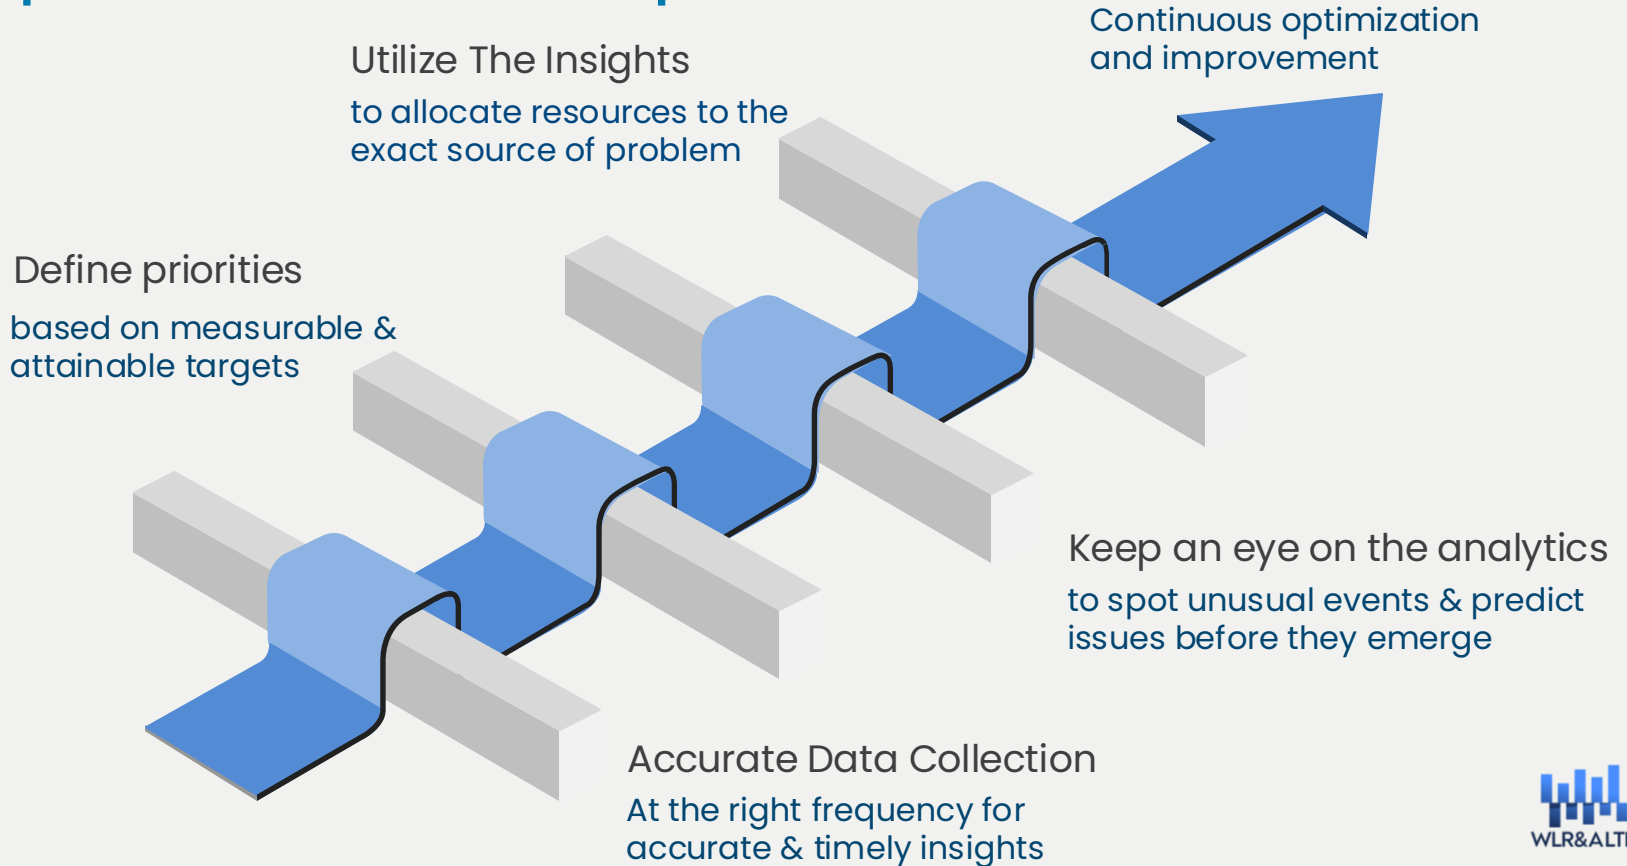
Continuous optimization and improvement

Utilize The Insights

to allocate resources to the exact source of problem

Define priorities

based on measurable & attainable targets

Keep an eye on the analytics

to spot unusual events & predict issues before they emerge

Accurate Data Collection

At the right frequency for accurate & timely insights

WLR&ALT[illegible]